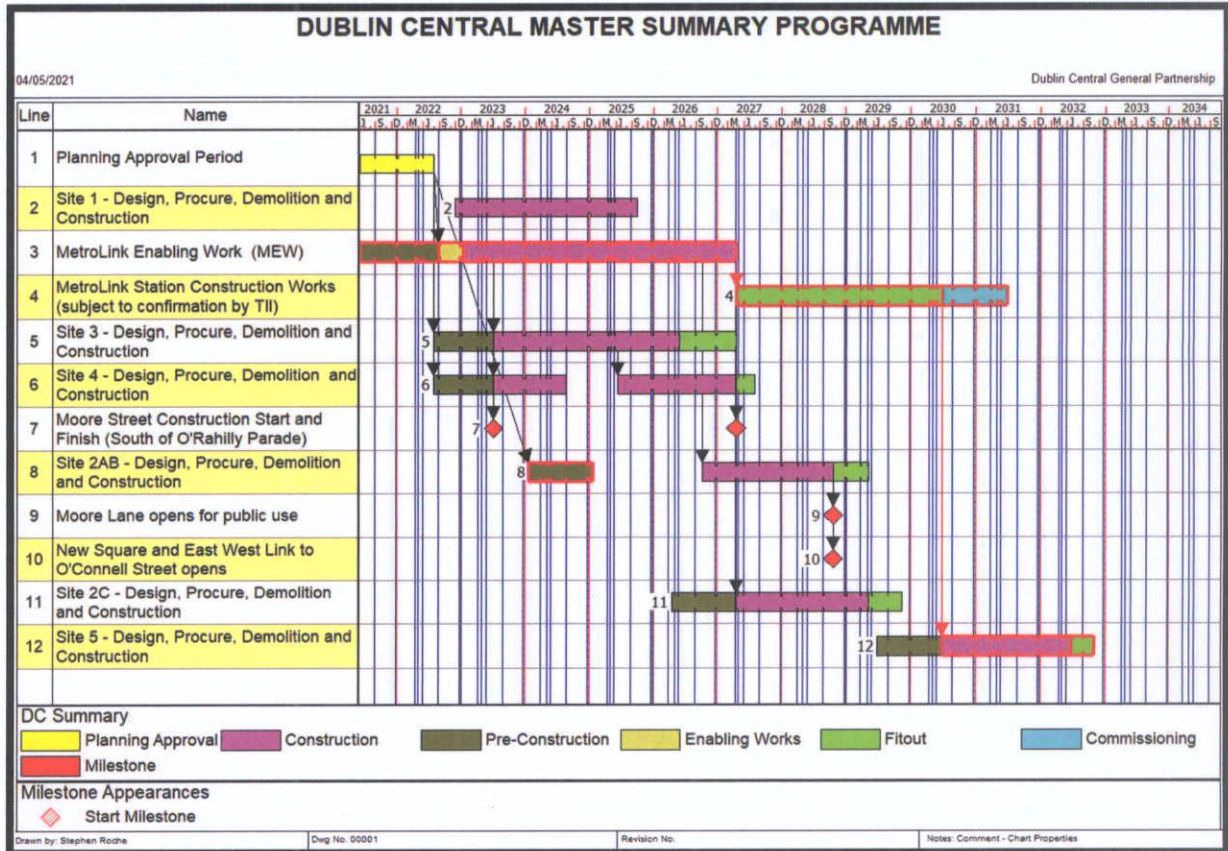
DUBLIN CENTRAL MASTER SUMMARY PROGRAMME

04/05/2021

Dublin Central General Partnership

| Line | Name |
|---|---|
| 1 | Planning Approval Period |
| 2 | Site 1 - Design, Procure, Demolition and Construction |
| 3 | MetroLink Enabling Work (MEW) |
| 4 | MetroLink Station Construction Works (subject to confirmation by TII) |
| 5 | Site 3 - Design, Procure, Demolition and Construction |
| 6 | Site 4 - Design, Procure, Demolition and Construction |
| 7 | Moore Street Construction Start and Finish (South of O'Rahilly Parade) |
| 8 | Site 2AB - Design, Procure, Demolition and Construction |
| 9 | Moore Lane opens for public use |
| 10 | New Square and East West Link to O'Connell Street opens |
| 11 | Site 2C - Design, Procure, Demolition and Construction |
| 12 | Site 5 - Design, Procure, Demolition and Construction |

2021 2022 2023 2024 2025 2026 2027 2028 2029 2030 2031 2032 2033 2034
J S D M J S D M J S D M J S D M J S D M J S D M J S D M J S D M J S D M J S D M J S D M J S D M J S D M J S D M J S

2 4 5 6 7 8 9 10 11 12

DC Summary
Planning Approval Construction Pre-Construction Enabling Works Fitout Commissioning
Milestone

Milestone Appearances
Start Milestone

Drawn by: Stephen Roche | Dwg No. 00001 | Revision No. | Notes: Comment - Chart Properties